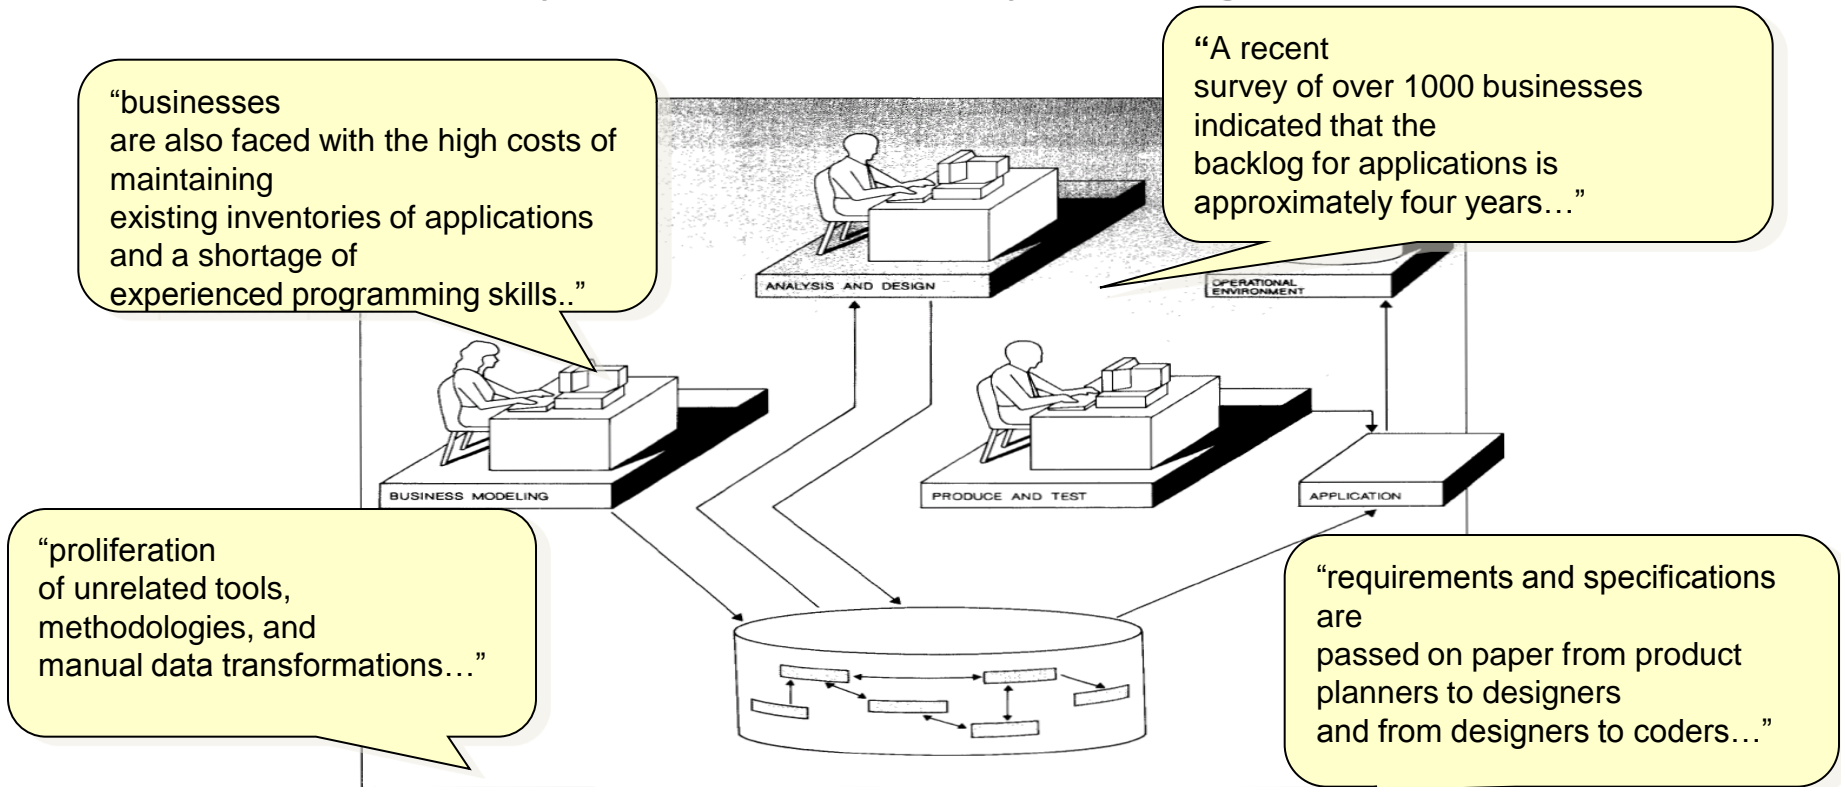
"businesses are also faced with the high costs of maintaining existing inventories of applications and a shortage of experienced programming skills.."

"A recent survey of over 1000 businesses indicated that the backlog for applications is approximately four years…"

ANALYSIS AND DESIGN

OPERATIONAL ENVIRONMENT

BUSINESS MODELING

PRODUCE AND TEST

APPLICATION

"proliferation of unrelated tools, methodologies, and manual data transformations…"

"requirements and specifications are passed on paper from product planners to designers and from designers to coders…"